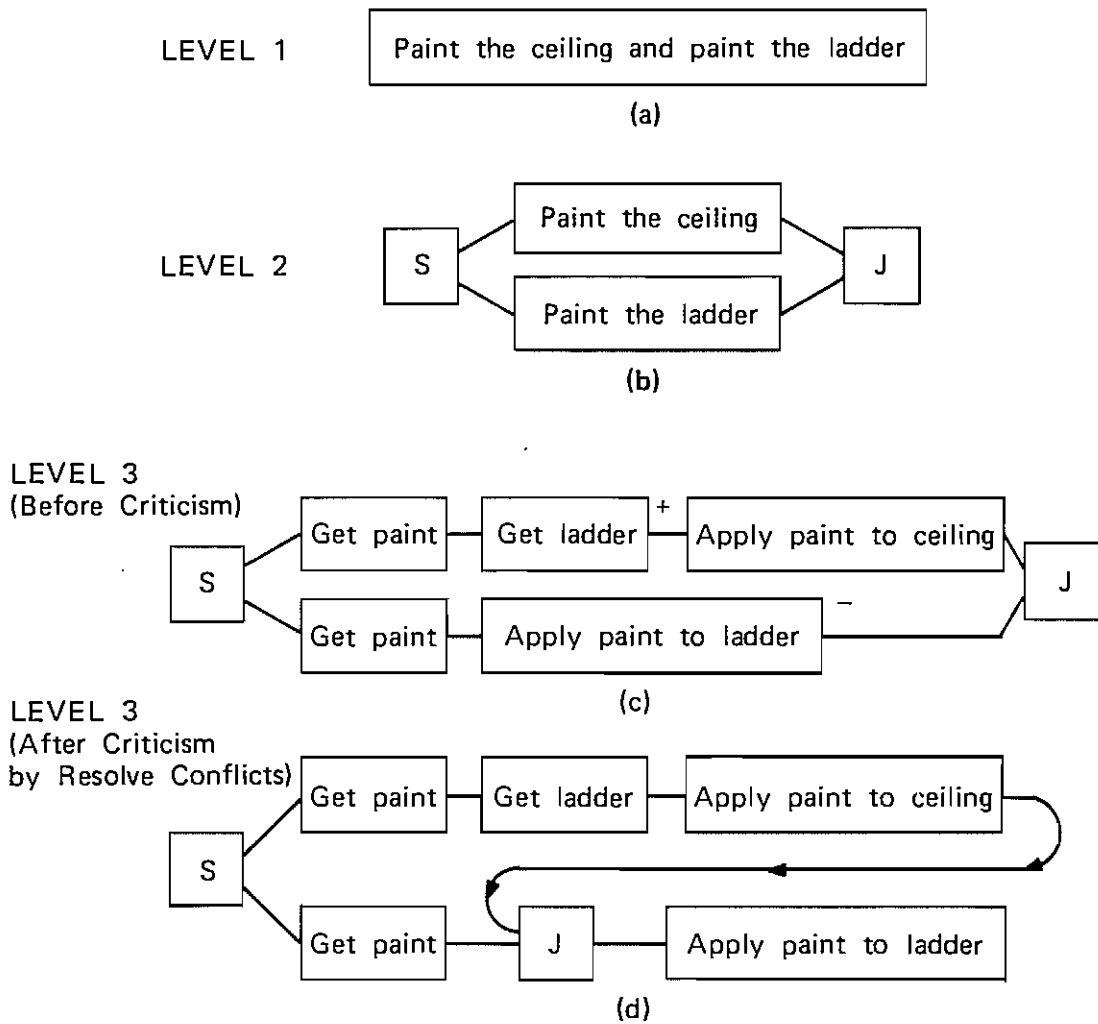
LEVEL 1

Paint the ceiling and paint the ladder

(a)

LEVEL 2

S

Paint the ceiling

Paint the ladder

J

(b)

LEVEL 3
(Before Criticism)

S

Get paint

Get ladder

+

Apply paint to ceiling

Get paint

Apply paint to ladder

–

J

(c)

LEVEL 3
(After Criticism by Resolve Conflicts)

S

Get paint

Get ladder

Apply paint to ceiling

Get paint

J

Apply paint to ladder

(d)